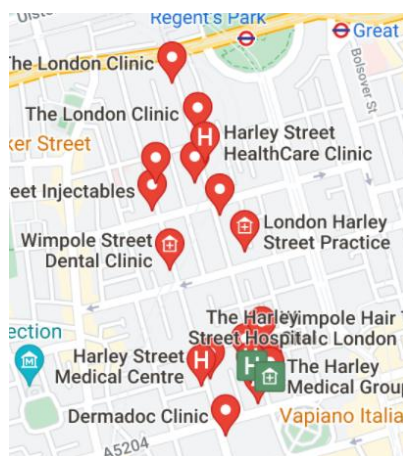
Ulste
Regent's Park
Great
The London Clinic
Bolsover St
The London Clinic
ker Street
Harley Street HealthCare Clinic
reet Injectables
London Harley Street Practice
Wimpole Street Dental Clinic
The Harley Street Hospital
Wimpole Hair T
al London
ection
Harley Street Medical Centre
The Harley Medical Group
Dermadoc Clinic
Vapiano Italia
A5204